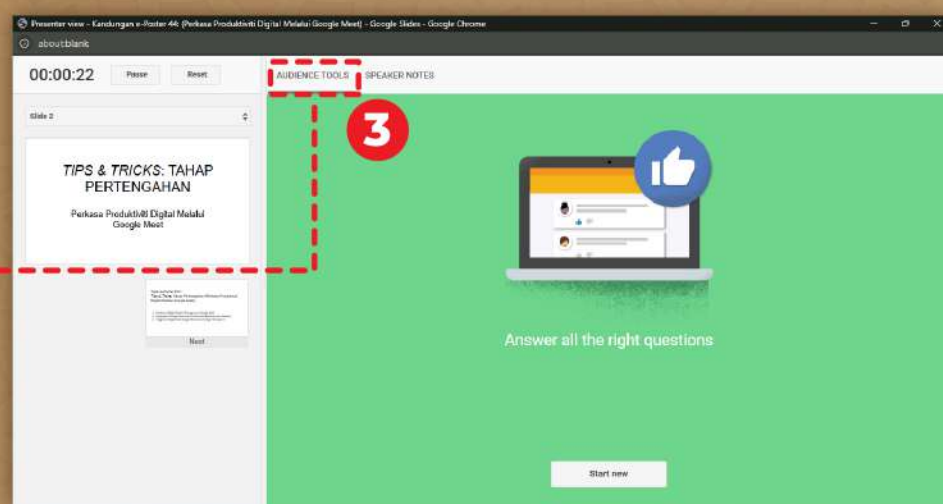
Presenter view - Kandungan e-Poster 44: (Perkasa Produktiviti Digital Melalui Google Meet) - Google Slides - Google Chrome

about:blank

00:00:22 Pause Reset

AUDIENCE TOOLS SPEAKER NOTES

3

Slide 2

TIPS & TRICKS: TAHAP PERTENGAHAN

Perkasa Produktiviti Digital Melalui Google Meet

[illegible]

Next

Answer all the right questions

Start new